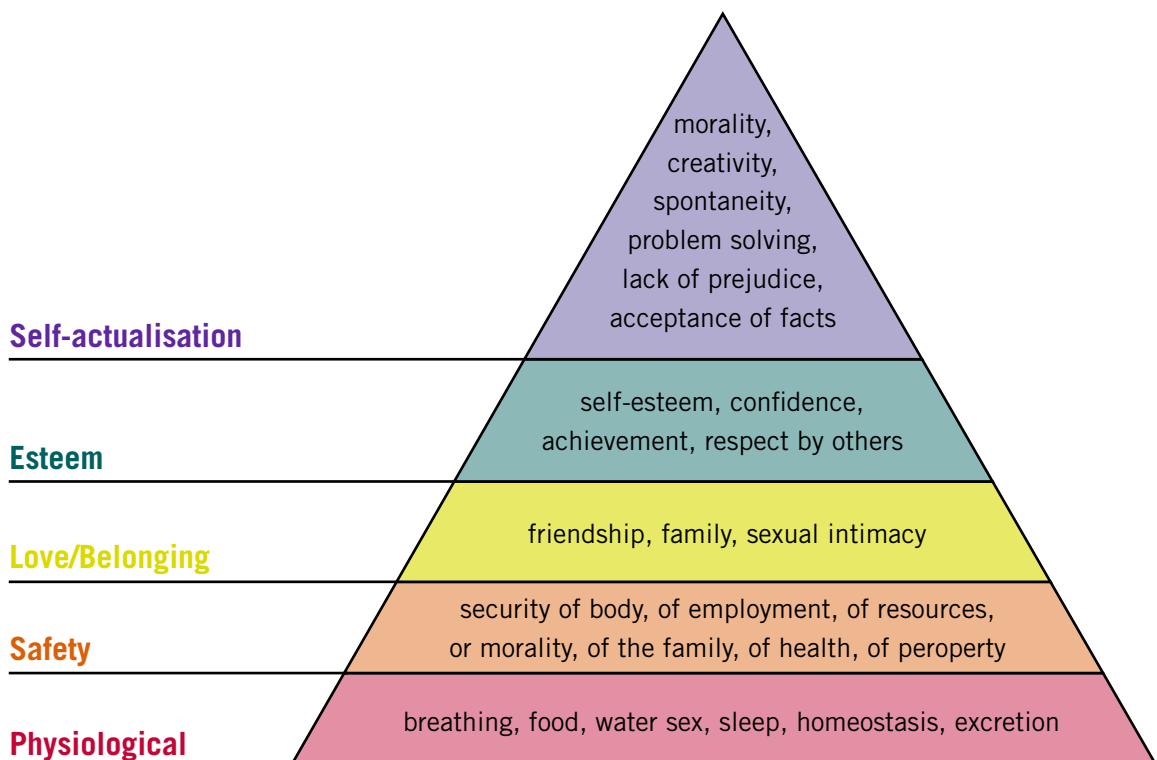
morality,
creativity,
spontaneity,
problem solving,
lack of prejudice,
acceptance of facts

Self-actualisation

self-esteem, confidence,
achievement, respect by others

Esteem

friendship, family, sexual intimacy

Love/Belonging

security of body, of employment, of resources,
or morality, of the family, of health, of peroperty

Safety

breathing, food, water sex, sleep, homeostasis, excretion

Physiological